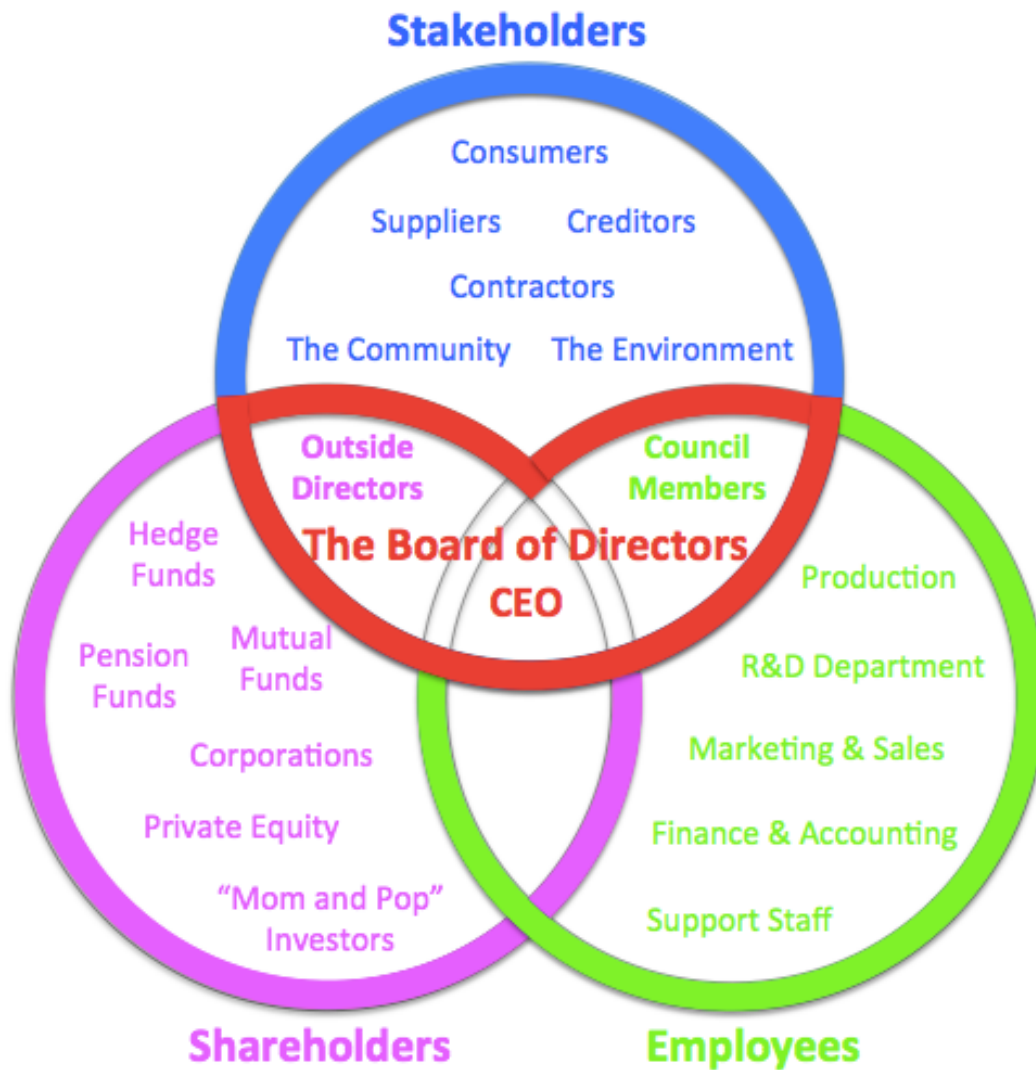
Stakeholders

Consumers

Suppliers

Creditors

Contractors

The Community

The Environment

Outside Directors

Council Members

The Board of Directors

CEO

Hedge Funds

Pension Funds

Mutual Funds

Corporations

Private Equity

"Mom and Pop" Investors

Production

R&D Department

Marketing & Sales

Finance & Accounting

Support Staff

Shareholders

Employees